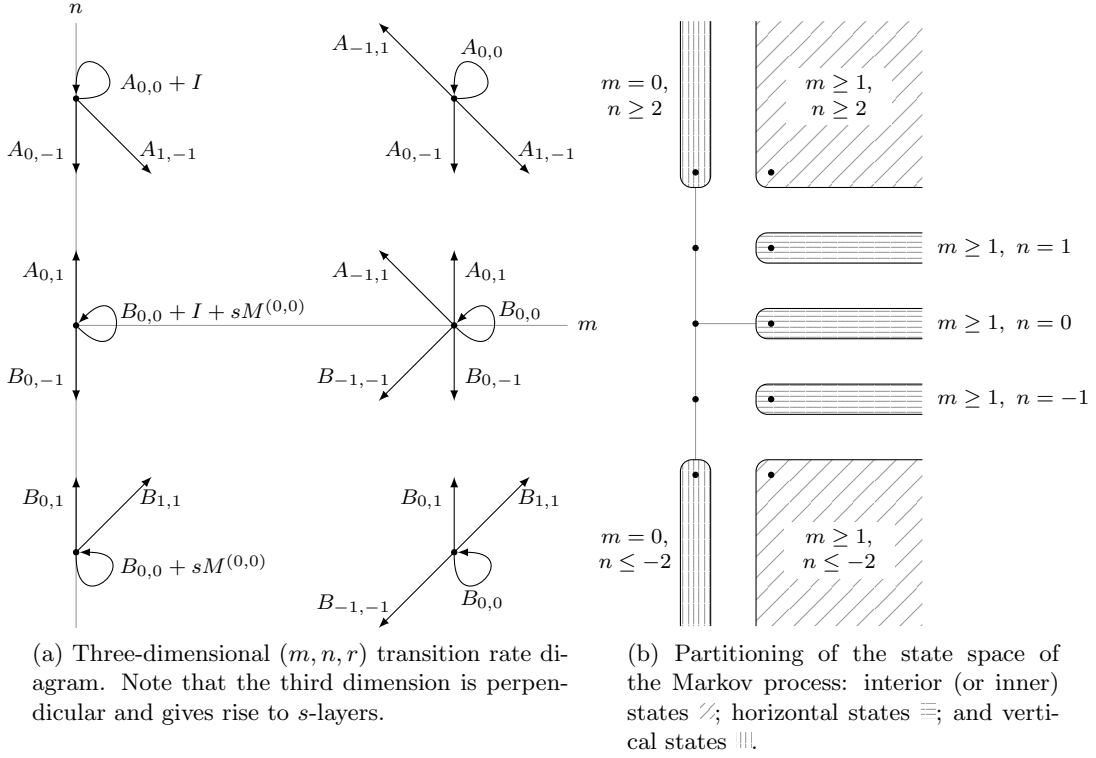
$n$

$A_{0,0} + I$

$A_{0,-1}$

$A_{1,-1}$

$A_{-1,1}$

$A_{0,0}$

$A_{0,-1}$

$A_{1,-1}$

$A_{0,1}$

$B_{0,0} + I + sM^{(0,0)}$

$B_{0,-1}$

$A_{-1,1}$

$A_{0,1}$

$B_{0,0}$

$m$

$B_{-1,-1}$

$B_{0,-1}$

$B_{0,1}$

$B_{1,1}$

$B_{0,0} + sM^{(0,0)}$

$B_{0,1}$

$B_{1,1}$

$B_{-1,-1}$

$B_{0,0}$

(a) Three-dimensional $(m, n, r)$ transition rate diagram. Note that the third dimension is perpendicular and gives rise to $s$-layers.

$m = 0$, $n \geq 2$

$m \geq 1$, $n \geq 2$

$m \geq 1,\ n = 1$

$m \geq 1,\ n = 0$

$m \geq 1,\ n = -1$

$m = 0$, $n \leq -2$

$m \geq 1$, $n \leq -2$

(b) Partitioning of the state space of the Markov process: interior (or inner) states; horizontal states; and vertical states.